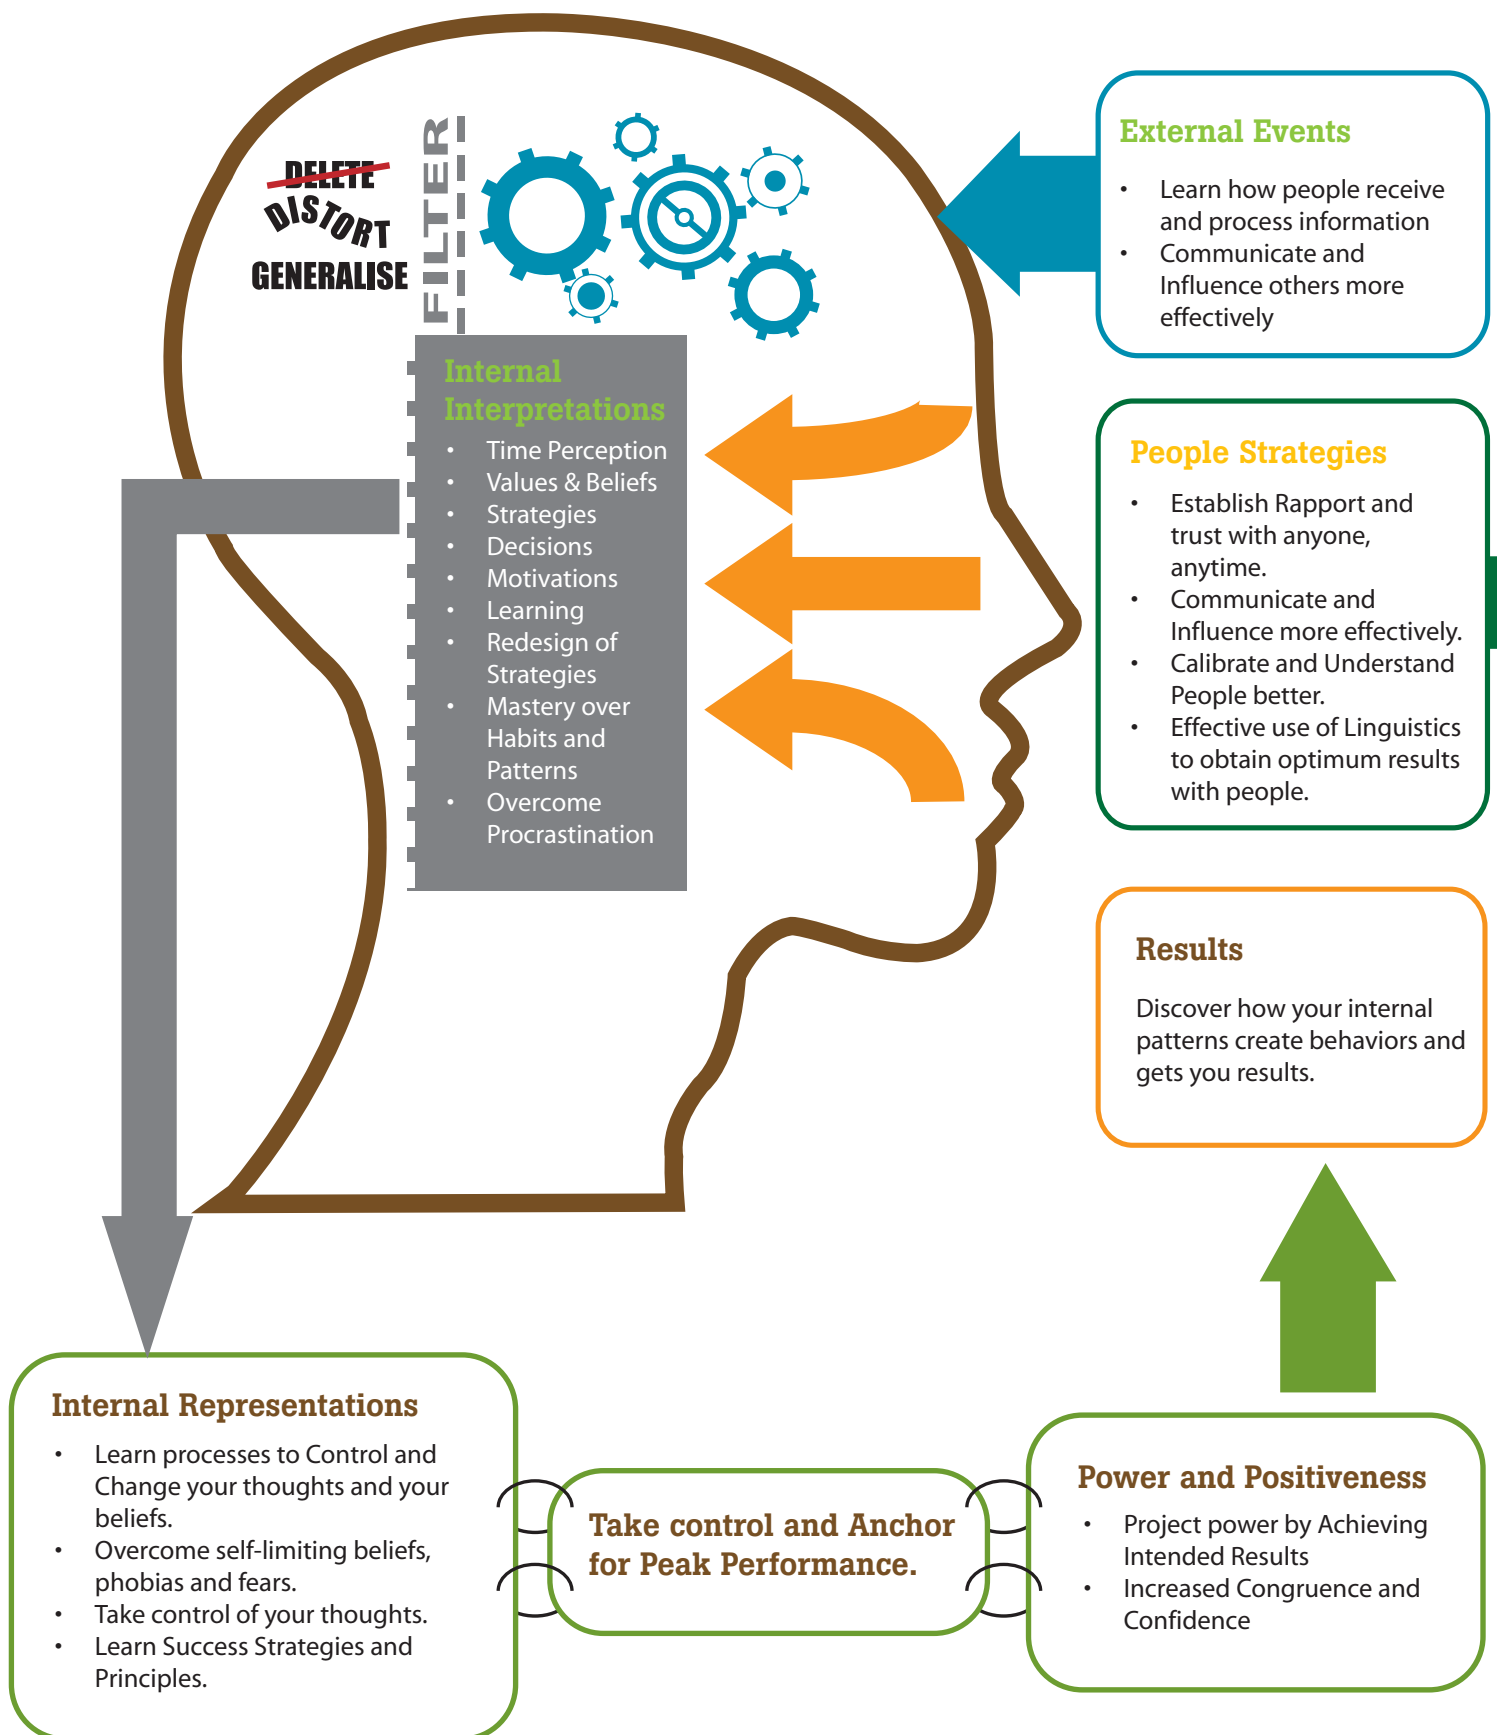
DELETE
DISTORT
GENERALISE

FILTER

Internal Interpretations
• Time Perception
• Values & Beliefs
• Strategies
• Decisions
• Motivations
• Learning
• Redesign of Strategies
• Mastery over Habits and Patterns
• Overcome Procrastination

External Events
• Learn how people receive and process information
• Communicate and Influence others more effectively

People Strategies
• Establish Rapport and trust with anyone, anytime.
• Communicate and Influence more effectively.
• Calibrate and Understand People better.
• Effective use of Linguistics to obtain optimum results with people.

Results
Discover how your internal patterns create behaviors and gets you results.

Internal Representations
• Learn processes to Control and Change your thoughts and your beliefs.
• Overcome self-limiting beliefs, phobias and fears.
• Take control of your thoughts.
• Learn Success Strategies and Principles.

Take control and Anchor for Peak Performance.

Power and Positiveness
• Project power by Achieving Intended Results
• Increased Congruence and Confidence